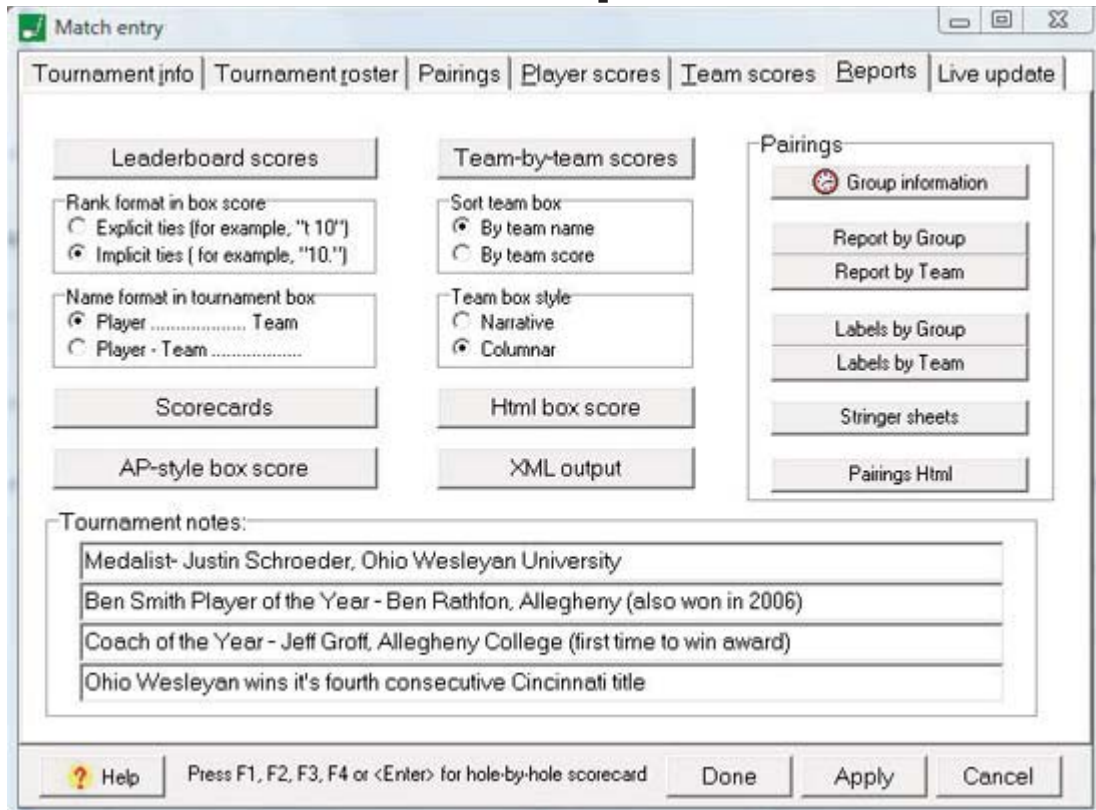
Match entry

Tournament info | Tournament roster | Pairings | Player scores | Team scores | Reports | Live update

Leaderboard scores

Rank format in box score
Explicit ties (for example, "t 10")
Implicit ties ( for example, "10.")

Name format in tournament box
Player .................. Team
Player - Team ..................

Scorecards

AP-style box score

Team-by-team scores

Sort team box
By team name
By team score

Team box style
Narrative
Columnar

Html box score

XML output

Pairings
Group information
Report by Group
Report by Team
Labels by Group
Labels by Team
Stringer sheets
Pairings Html

Tournament notes:
Medalist- Justin Schroeder, Ohio Wesleyan University
Ben Smith Player of the Year - Ben Rathfon, Allegheny (also won in 2006)
Coach of the Year - Jeff Groff, Allegheny College (first time to win award)
Ohio Wesleyan wins it's fourth consecutive Cincinnati title

Help
Press F1, F2, F3, F4 or <Enter> for hole-by-hole scorecard
Done
Apply
Cancel